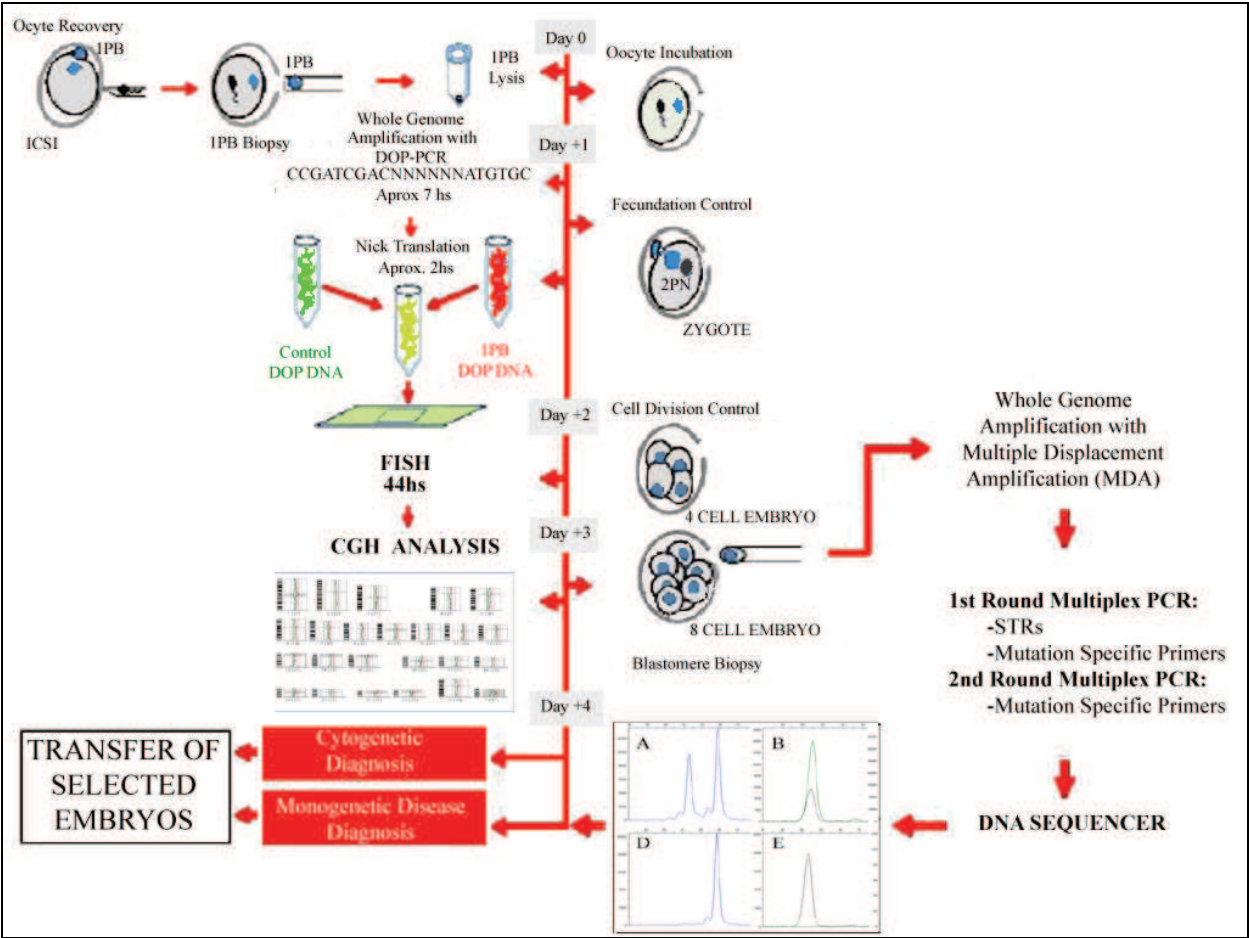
Oocyte Recovery
1PB
ICSI
1PB
1PB Biopsy
1PB Lysis
Day 0
Oocyte Incubation
Whole Genome Amplification with DOP-PCR
CCGATCGACNNNNNNATGTGC
Aprox 7 hs
Day +1
Fecundation Control
Nick Translation
Aprox. 2hs
2PN
ZYGOTE
Control
DOP DNA
1PB
DOP DNA
Day +2
Cell Division Control
Whole Genome Amplification with Multiple Displacement Amplification (MDA)
FISH
44hs
4 CELL EMBRYO
Day +3
CGH ANALYSIS
8 CELL EMBRYO
Blastomere Biopsy
1st Round Multiplex PCR:
-STRs
-Mutation Specific Primers
2nd Round Multiplex PCR:
-Mutation Specific Primers
Day +4
TRANSFER OF SELECTED EMBRYOS
Cytogenetic Diagnosis
Monogenetic Disease Diagnosis
A
B
D
E
DNA SEQUENCER